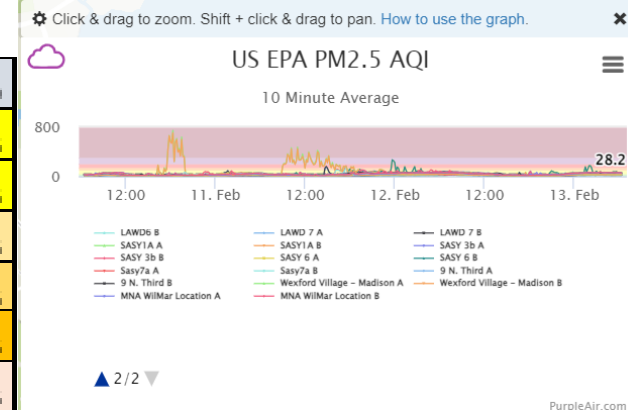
Click & drag to zoom. Shift + click & drag to pan. How to use the graph.

US EPA PM2.5 AQI

10 Minute Average

800
0
28.2
12:00
11. Feb
12:00
12. Feb
12:00
13. Feb

LAWD6 B
LAWD 7 A
LAWD 7 B
SASY1A A
SASY1A B
SASY 3b A
SASY 3b B
SASY 6 A
SASY 6 B
Sasy7a A
Sasy7a B
9 N. Third A
9 N. Third B
Wexford Village - Madison A
Wexford Village - Madison B
MNA WilMar Location A
MNA WilMar Location B

2/2

PurpleAir.com